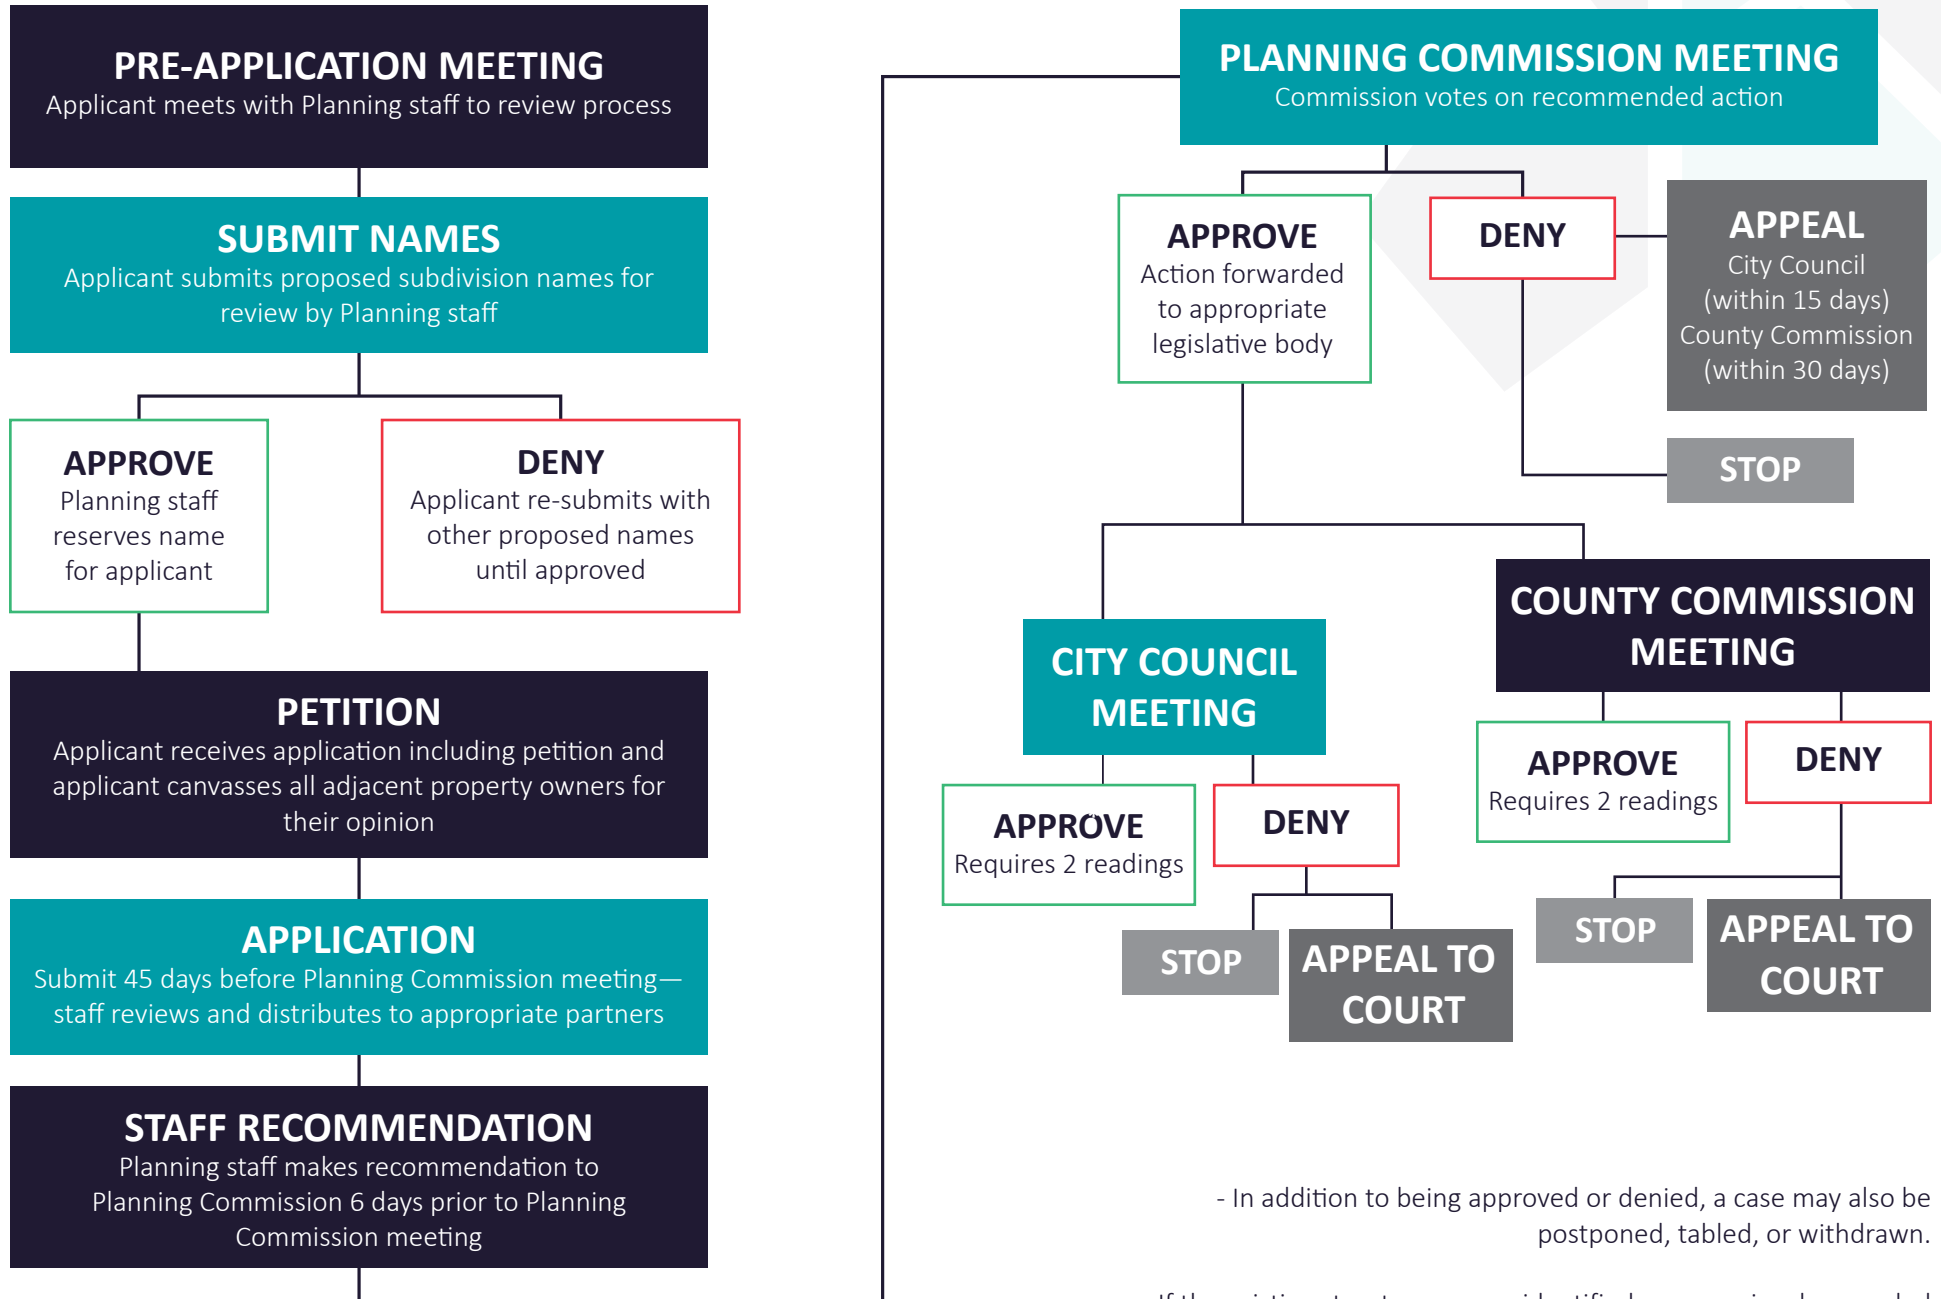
PRE-APPLICATION MEETING
Applicant meets with Planning staff to review process

SUBMIT NAMES
Applicant submits proposed subdivision names for review by Planning staff

APPROVE
Planning staff reserves name for applicant

DENY
Applicant re-submits with other proposed names until approved

PETITION
Applicant receives application including petition and applicant canvasses all adjacent property owners for their opinion

APPLICATION
Submit 45 days before Planning Commission meeting—staff reviews and distributes to appropriate partners

STAFF RECOMMENDATION
Planning staff makes recommendation to Planning Commission 6 days prior to Planning Commission meeting

PLANNING COMMISSION MEETING
Commission votes on recommended action

APPROVE
Action forwarded to appropriate legislative body

DENY

APPEAL
City Council (within 15 days)
County Commission (within 30 days)

STOP

CITY COUNCIL MEETING

APPROVE
Requires 2 readings

DENY

STOP

APPEAL TO COURT

COUNTY COMMISSION MEETING

APPROVE
Requires 2 readings

DENY

STOP

APPEAL TO COURT

- In addition to being approved or denied, a case may also be postponed, tabled, or withdrawn.

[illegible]